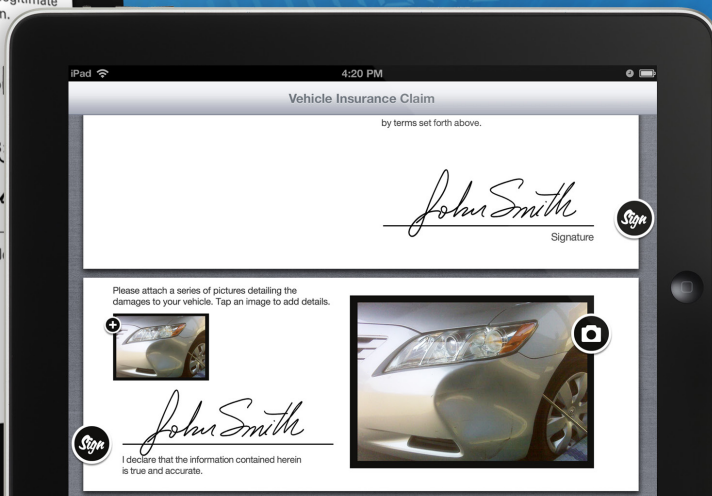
egitimate
n.

iPad
4:20 PM

Vehicle Insurance Claim

by terms set forth above.

John Smith

Sign

Signature

Please attach a series of pictures detailing the damages to your vehicle. Tap an image to add details.

John Smith

Sign

I declare that the information contained herein is true and accurate.